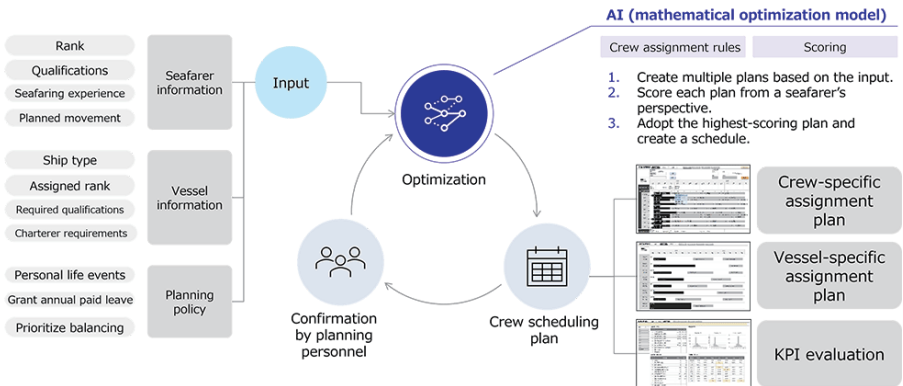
Rank
Qualifications
Seafaring experience
Planned movement

Seafarer information

Ship type
Assigned rank
Required qualifications
Charterer requirements

Vessel information

Personal life events
Grant annual paid leave
Prioritize balancing

Planning policy

Input

Optimization

Crew scheduling plan

Confirmation by planning personnel

AI (mathematical optimization model)

Crew assignment rules
Scoring

1. Create multiple plans based on the input.
2. Score each plan from a seafarer's perspective.
3. Adopt the highest-scoring plan and create a schedule.

Crew-specific assignment plan

Vessel-specific assignment plan

KPI evaluation